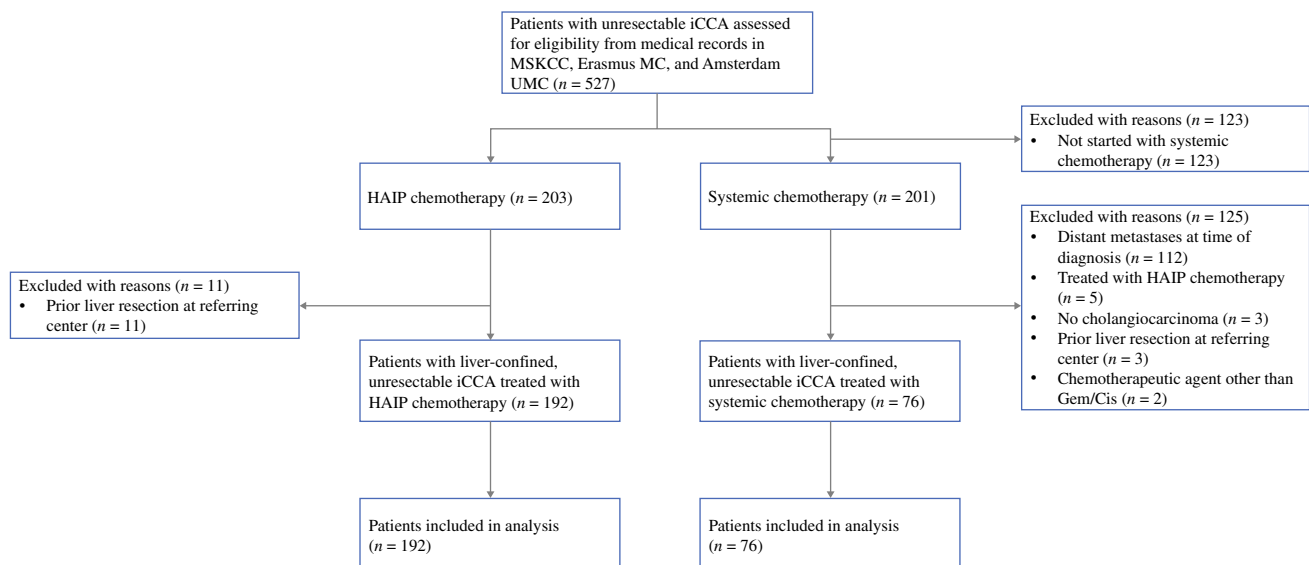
Patients with unresectable iCCA assessed for eligibility from medical records in MSKCC, Erasmus MC, and Amsterdam UMC ($n$ = 527)

Excluded with reasons ($n$ = 123)
• Not started with systemic chemotherapy ($n$ = 123)

HAIP chemotherapy ($n$ = 203)

Systemic chemotherapy ($n$ = 201)

Excluded with reasons ($n$ = 125)
• Distant metastases at time of diagnosis ($n$ = 112)
• Treated with HAIP chemotherapy ($n$ = 5)
• No cholangiocarcinoma ($n$ = 3)
• Prior liver resection at referring center ($n$ = 3)
• Chemotherapeutic agent other than Gem/Cis ($n$ = 2)

Excluded with reasons ($n$ = 11)
• Prior liver resection at referring center ($n$ = 11)

Patients with liver-confined, unresectable iCCA treated with HAIP chemotherapy ($n$ = 192)

Patients with liver-confined, unresectable iCCA treated with systemic chemotherapy ($n$ = 76)

Patients included in analysis ($n$ = 192)

Patients included in analysis ($n$ = 76)